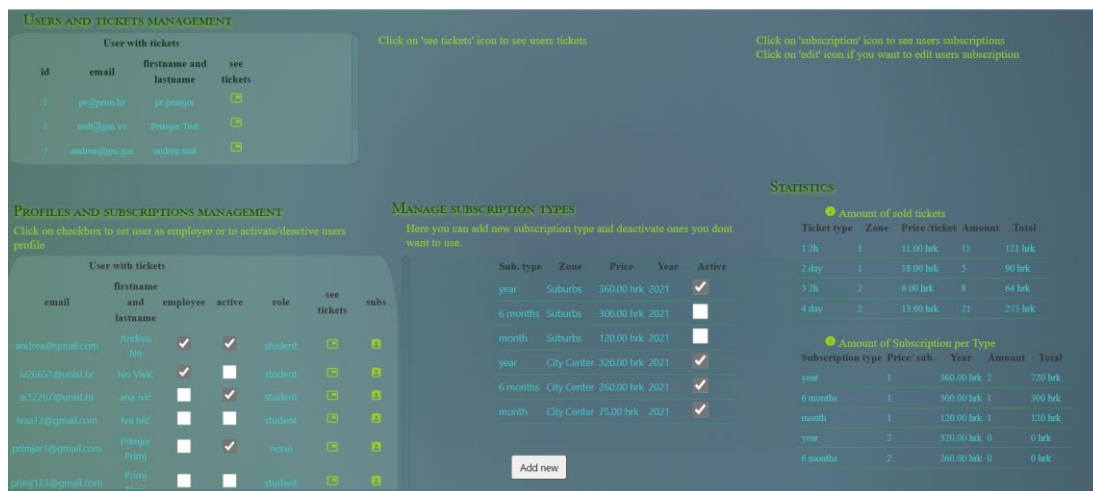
USERS AND TICKETS MANAGEMENT

User with tickets

| id | email | firstname and lastname | see tickets |
|---|---|---|---|
| 1 | pr@prim.hr | pr primjer | |
| 3 | testt@gm.vv | Primjer Test | |
| 7 | andrea@gm.gmt | andrea and | |

Click on 'see tickets' icon to see users tickets

Click on 'subscription' icon to see users subscriptions
Click on 'edit' icon if you want to edit users subscription

PROFILES AND SUBSCRIPTIONS MANAGEMENT

Click on checkbox to set user as employee or to activate/deactive users profile

User with tickets

| email | firstname and lastname | employee | active | role | see tickets | subs |
|---|---|---|---|---|---|---|
| andrea@gmail.com | Andrea Nn | ✓ | ✓ | student | | |
| iv26651@unist.hr | Ivo Vivić | ✓ | | student | | |
| ai12267@unist.hr | ana ivić | | ✓ | student | | |
| ivaa12@gmail.com | Iva Ivić | | | student | | |
| primjer1@gmail.com | Primjer Primj | | ✓ | none | | |
| primj123@gmail.com | Primj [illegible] | | | student | | |

MANAGE SUBSCRIPTION TYPES

Here you can add new subscription type and deactivate ones you dont want to use.

| Sub. type | Zone | Price | Year | Active |
|---|---|---|---|---|
| year | Suburbs | 360.00 hrk | 2021 | ✓ |
| 6 months | Suburbs | 300.00 hrk | 2021 | |
| month | Suburbs | 120.00 hrk | 2021 | |
| year | City Center | 320.00 hrk | 2021 | ✓ |
| 6 months | City Center | 260.00 hrk | 2021 | ✓ |
| month | City Center | 75.00 hrk | 2021 | ✓ |

Add new

STATISTICS

Amount of sold tickets

| Ticket type | Zone | Price /ticket | Amount | Total |
|---|---|---|---|---|
| 1 2h | 1 | 11.00 hrk | 11 | 121 hrk |
| 2 day | 1 | 18.00 hrk | 5 | 90 hrk |
| 3 2h | 2 | 8.00 hrk | 8 | 64 hrk |
| 4 day | 2 | 13.00 hrk | 21 | 273 hrk |

Amount of Subscription per Type

| Subscription type | Price/ sub. | Year | Amount | Total |
|---|---|---|---|---|
| year | 1 | 360.00 hrk | 2 | 720 hrk |
| 6 months | 1 | 300.00 hrk | 1 | 300 hrk |
| month | 1 | 120.00 hrk | 1 | 120 hrk |
| year | 2 | 320.00 hrk | 0 | 0 hrk |
| 6 months | 2 | 260.00 hrk | 0 | 0 hrk |